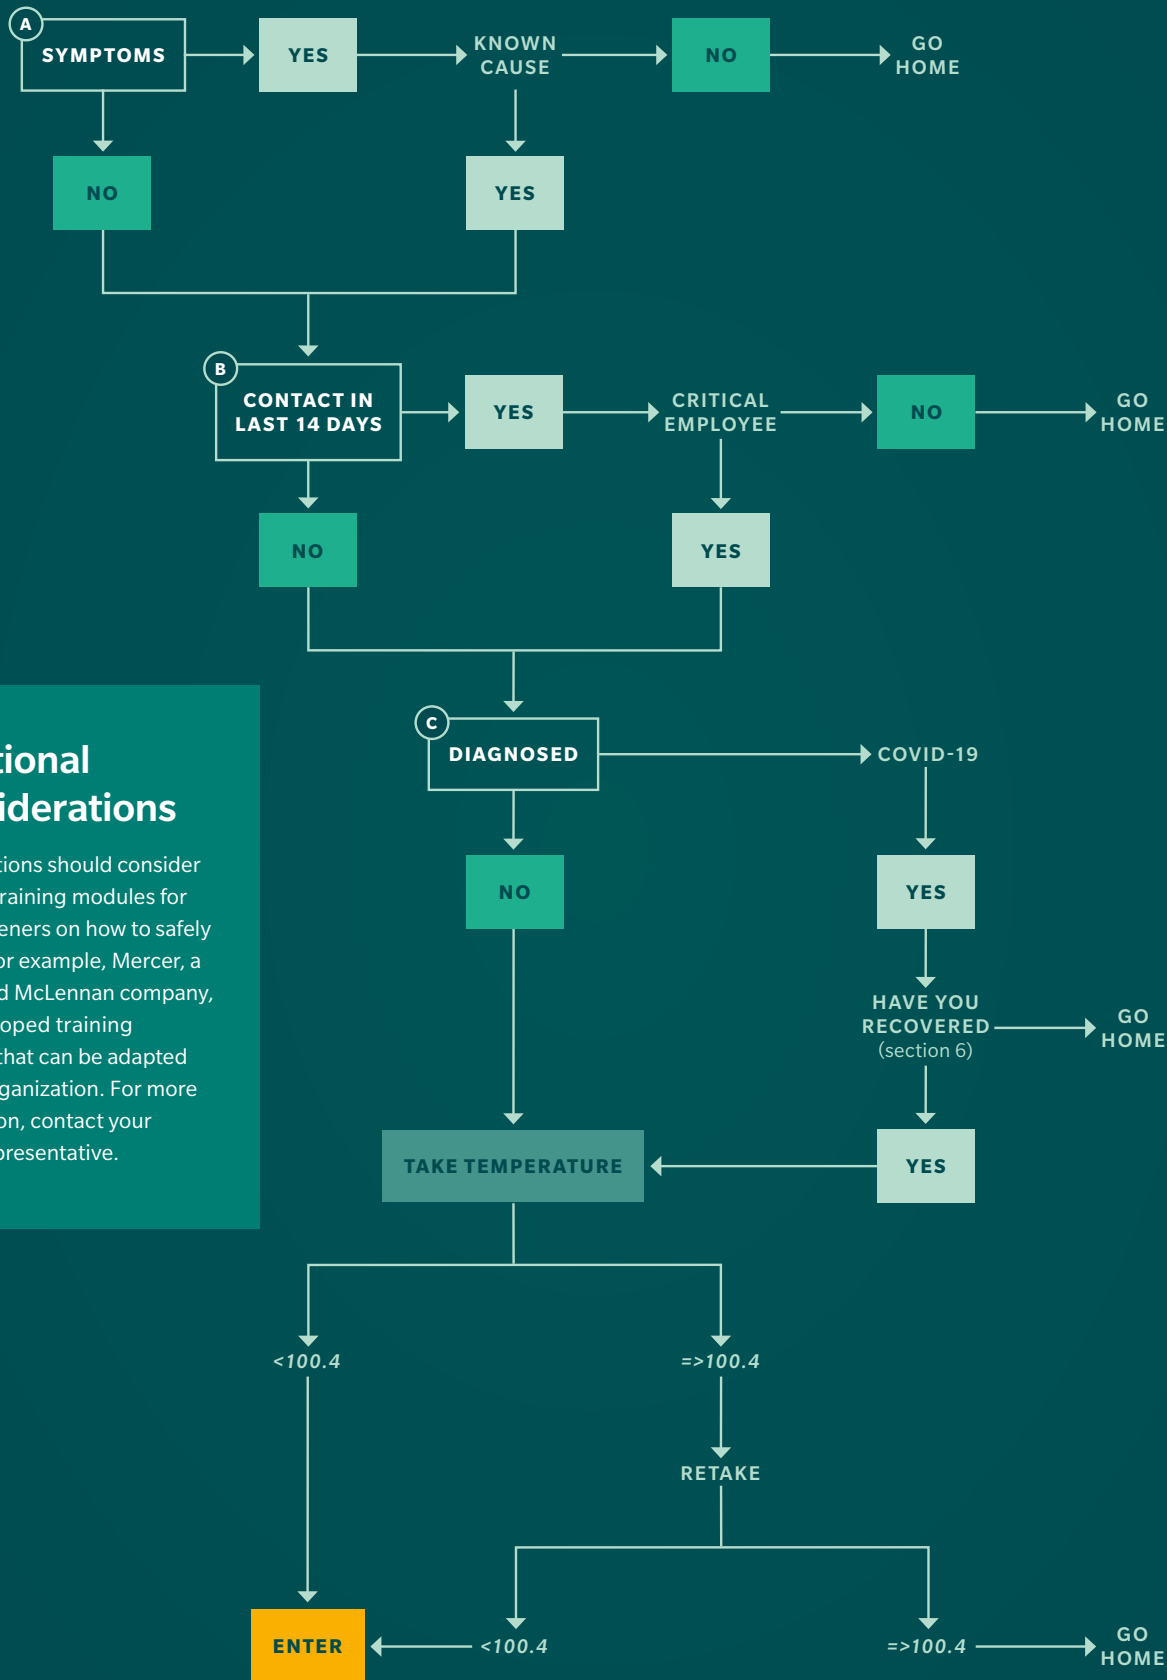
A

SYMPTOMS

YES

KNOWN CAUSE

NO

GO HOME

NO

YES

B

CONTACT IN LAST 14 DAYS

YES

CRITICAL EMPLOYEE

NO

GO HOME

NO

YES

tional iderations

tions should consider raining modules for eners on how to safely or example, Mercer, a d McLennan company, oped training that can be adapted ganization. For more on, contact your presentative.

C

DIAGNOSED

COVID-19

NO

YES

HAVE YOU RECOVERED (section 6)

GO HOME

TAKE TEMPERATURE

YES

<100.4

=>100.4

RETAKE

ENTER

<100.4

=>100.4

GO HOME